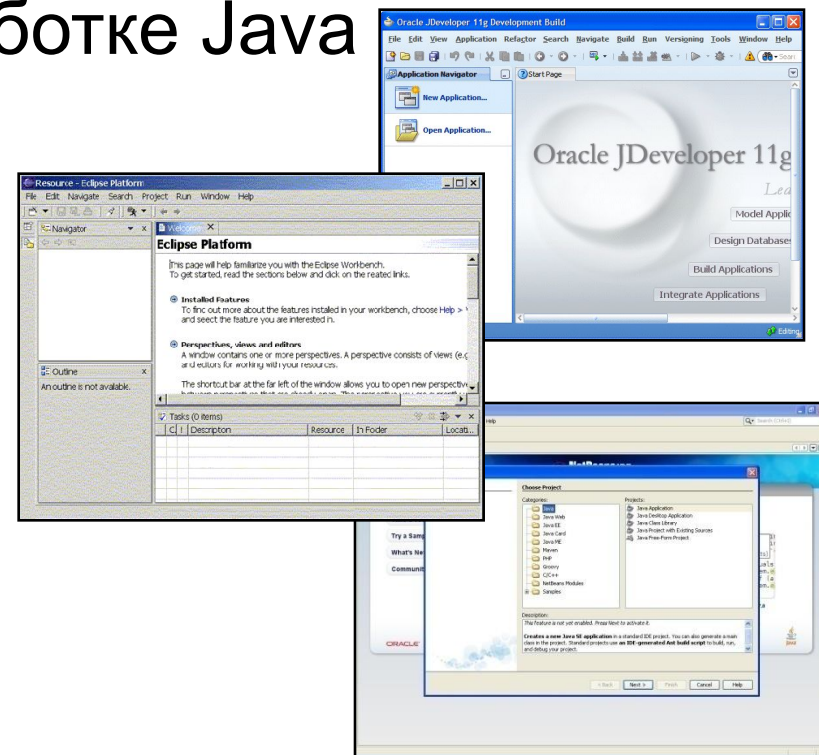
ботке Java

Oracle JDeveloper 11g Development Build
File Edit View Application Refactor Search Navigate Build Run Versioning Tools Window Help
Application Navigator
Start Page
New Application...
Open Application...
Oracle JDeveloper 11g
Lea
Model Applic
Design Databases
Build Applications
Integrate Applications
Editing

Resource - Eclipse Platform
File Edit Navigate Search Project Run Window Help
Navigator
Welcome
Eclipse Platform
This page will help familiarize you with the Eclipse Workbench. To get started, read the sections below and click on the reated links.
Installed Features
To find out more about the features installed in your workbench, choose Help > and seect the feature you are interested in.
Perspectives, views and editors
A window contains one or more perspectives. A perspective consists of views (e.g and editors for working with your resources.
The shortcut bar at the far left of the window allows you to open new perspective
Outline
An outline is not available.
Tasks (0 items)
C ! Description
Resource
In Foder
Locati...

Help
Search (Ctrl+I)
Choose Project
Categories:
Java
Java Web
Java EE
Java Card
Java ME
Maven
PHP
Groovy
C/C++
NetBeans Modules
Samples
Projects:
Java Application
Java Desktop Application
Java Class Library
Java Project with Existing Sources
Java Free-Form Project
Description:
This feature is not yet enabled. Press Next to activate it.
Creates a new Java SE application in a standard IDE project. You can also generate a main class in the project. Standard projects use an IDE-generated Ant build script to build, run, and debug your project.
Try a Samp
What's Ne
Communit
ORACLE
< Back
Next >
Finish
Cancel
Help